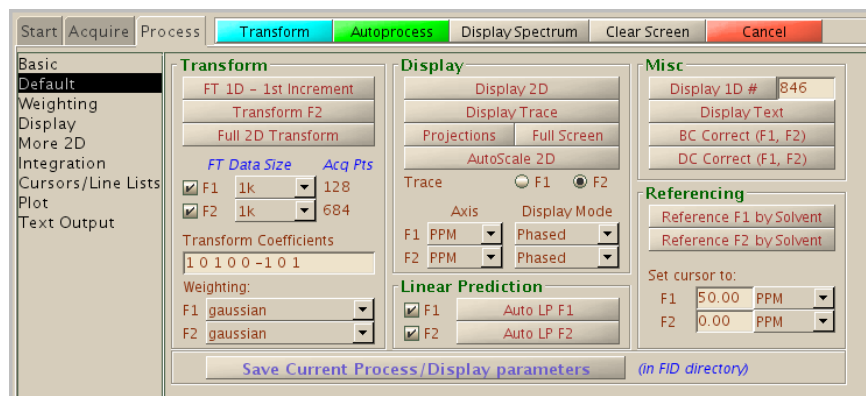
Start Acquire Process
Transform Autoprocess Display Spectrum Clear Screen Cancel

Basic
Default
Weighting
Display
More 2D
Integration
Cursors/Line Lists
Plot
Text Output

Transform
FT 1D - 1st Increment
Transform F2
Full 2D Transform
FT Data Size Acq Pts
F1 1k 128
F2 1k 684
Transform Coefficients
1 0 1 0 0 -1 0 1
Weighting:
F1 gaussian
F2 gaussian

Display
Display 2D
Display Trace
Projections Full Screen
AutoScale 2D
Trace F1 F2
Axis Display Mode
F1 PPM Phased
F2 PPM Phased

Linear Prediction
F1 Auto LP F1
F2 Auto LP F2

Misc
Display 1D # 846
Display Text
BC Correct (F1, F2)
DC Correct (F1, F2)

Referencing
Reference F1 by Solvent
Reference F2 by Solvent
Set cursor to:
F1 50.00 PPM
F2 0.00 PPM

Save Current Process/Display parameters (in FID directory)